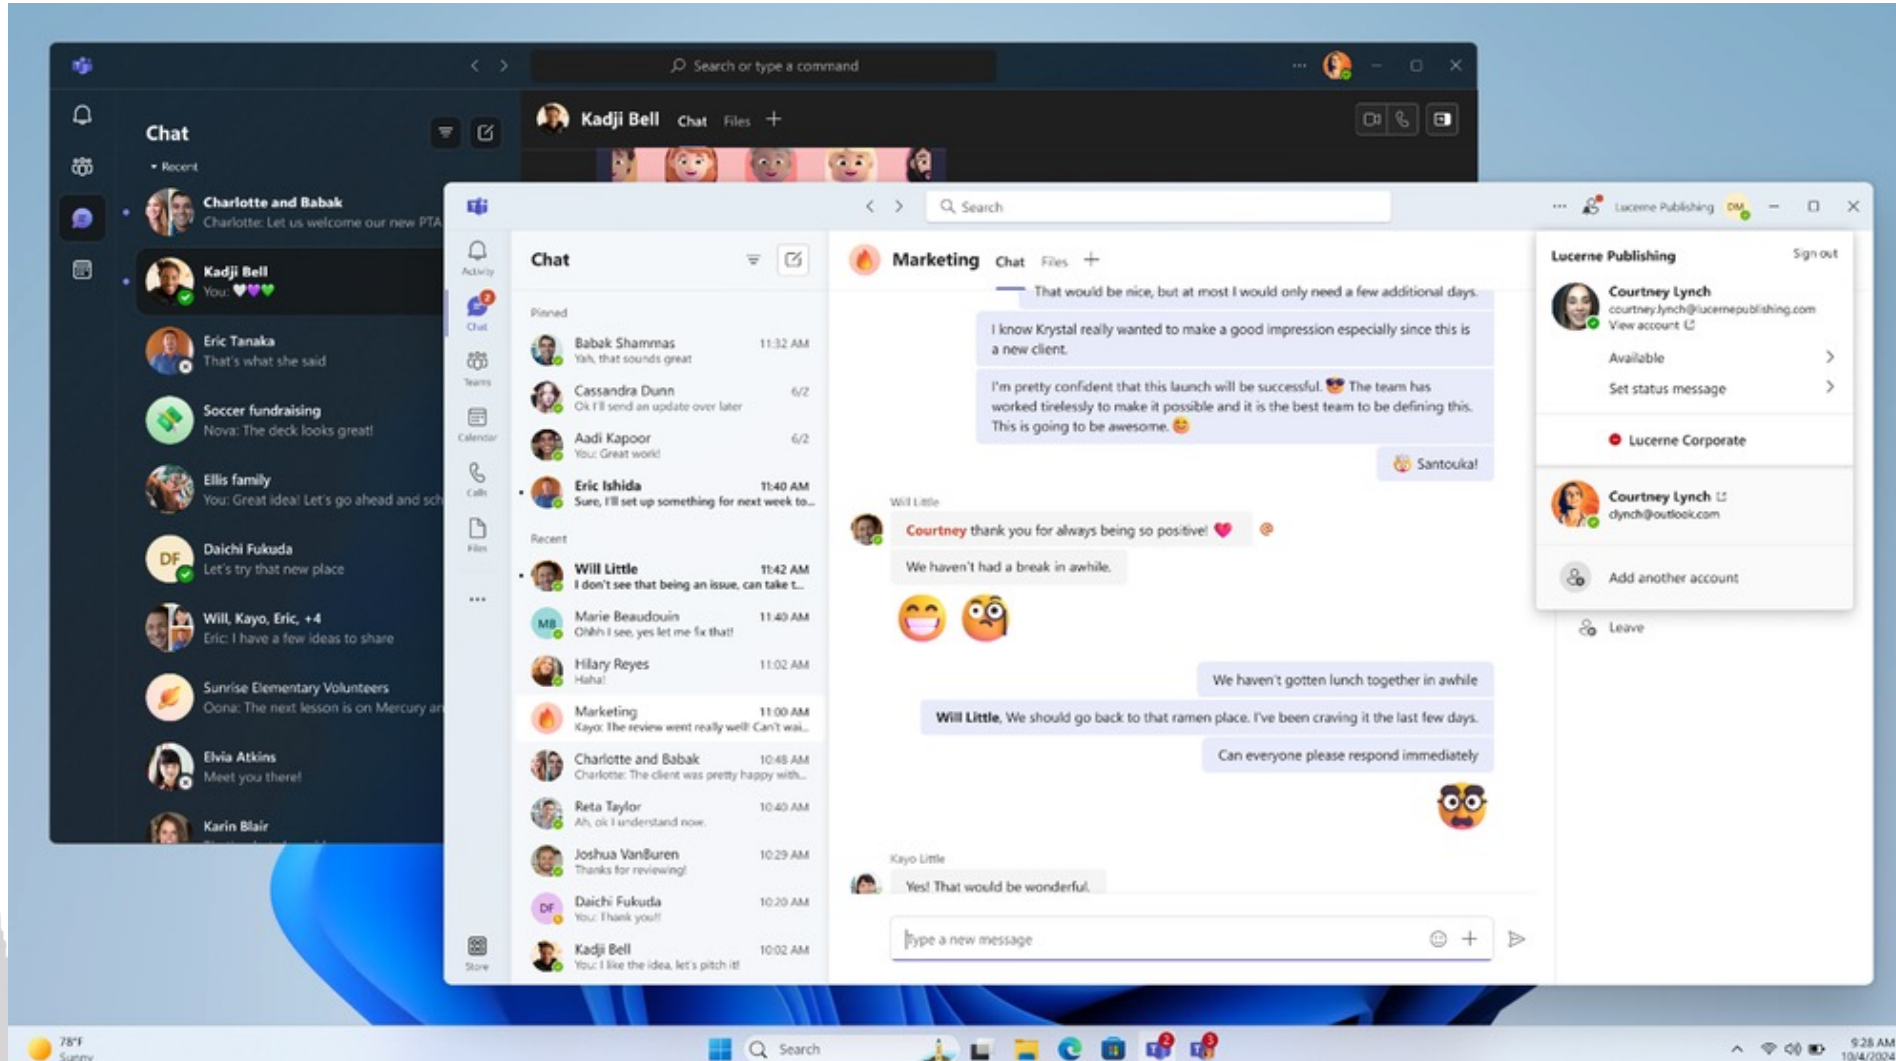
Search or type a command

Chat
Recent
Charlotte and Babak
Charlotte: Let us welcome our new PTA
Kadji Bell
You:
Eric Tanaka
That's what she said
Soccer fundraising
Nova: The deck looks great!
Ellis family
You: Great idea! Let's go ahead and sch
Daichi Fukuda
Let's try that new place
Will, Kayo, Eric, +4
Eric: I have a few ideas to share
Sunrise Elementary Volunteers
Oona: The next lesson is on Mercury ar
Elvia Atkins
Meet you there!
Karin Blair

Kadji Bell Chat Files +

Search
Lucerne Publishing

Activity
Chat
Teams
Calendar
Calls
Files
Store

Chat
Pinned
Babak Shammas 11:32 AM
Yah, that sounds great
Cassandra Dunn 6/2
Ok I'll send an update over later
Aadi Kapoor 6/2
You: Great work!
Eric Ishida 11:40 AM
Sure, I'll set up something for next week to...
Recent
Will Little 11:42 AM
I don't see that being an issue, can take t...
Marie Beaudouin 11:40 AM
Ohhh I see, yes let me fix that!
Hilary Reyes 11:02 AM
Haha!
Marketing 11:00 AM
Kayo: The review went really well! Can't wai...
Charlotte and Babak 10:48 AM
Charlotte: The client was pretty happy with...
Reta Taylor 10:40 AM
Ah, ok I understand now.
Joshua VanBuren 10:29 AM
Thanks for reviewing!
Daichi Fukuda 10:20 AM
You: Thank you!!
Kadji Bell 10:02 AM
You: I like the idea, let's pitch it!

Marketing Chat Files +
That would be nice, but at most I would only need a few additional days.
I know Krystal really wanted to make a good impression especially since this is a new client.
I'm pretty confident that this launch will be successful. The team has worked tirelessly to make it possible and it is the best team to be defining this. This is going to be awesome.
Santouka!
Will Little
Courtney thank you for always being so positive!
We haven't had a break in awhile.
We haven't gotten lunch together in awhile
Will Little, We should go back to that ramen place. I've been craving it the last few days.
Can everyone please respond immediately
Kayo Little
Yes! That would be wonderful.
Type a new message

Lucerne Publishing Sign out
Courtney Lynch
courtney.lynch@lucernepublishing.com
View account
Available
Set status message
Lucerne Corporate
Courtney Lynch
clynch@outlook.com
Add another account
Leave

78°F
Sunny
Search
9:28 AM
10/4/2024